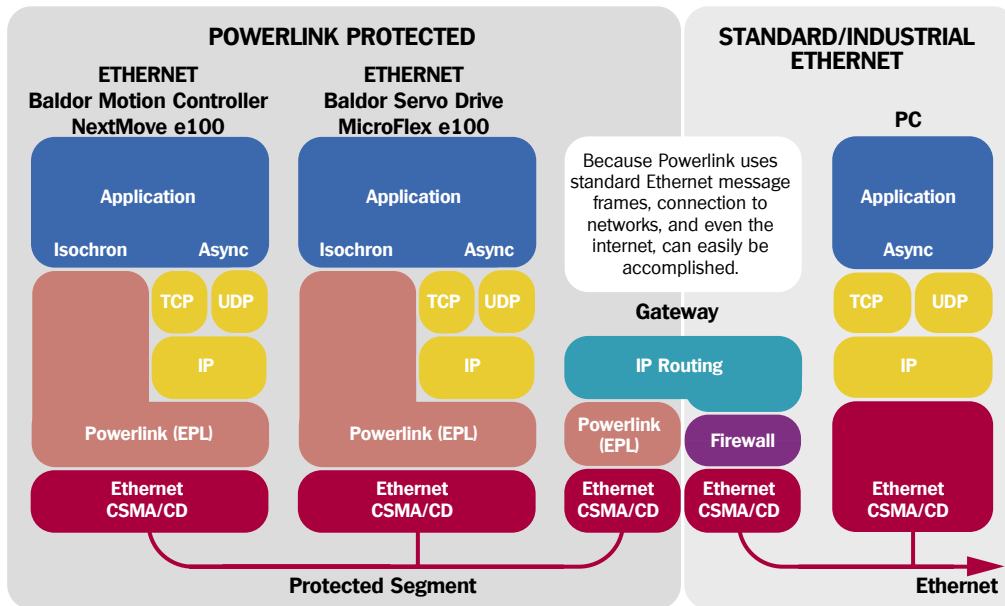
POWERLINK PROTECTED

ETHERNET
Baldor Motion Controller
NextMove e100

Application
Isochron Async
TCP UDP
IP
Powerlink (EPL)
Ethernet CSMA/CD

ETHERNET
Baldor Servo Drive
MicroFlex e100

Application
Isochron Async
TCP UDP
IP
Powerlink (EPL)
Ethernet CSMA/CD

Because Powerlink uses standard Ethernet message frames, connection to networks, and even the internet, can easily be accomplished.

Gateway

IP Routing
Powerlink (EPL)
Firewall
Ethernet CSMA/CD
Ethernet CSMA/CD

Protected Segment

STANDARD/INDUSTRIAL ETHERNET

PC

Application
Async
TCP UDP
IP
Ethernet CSMA/CD

Ethernet